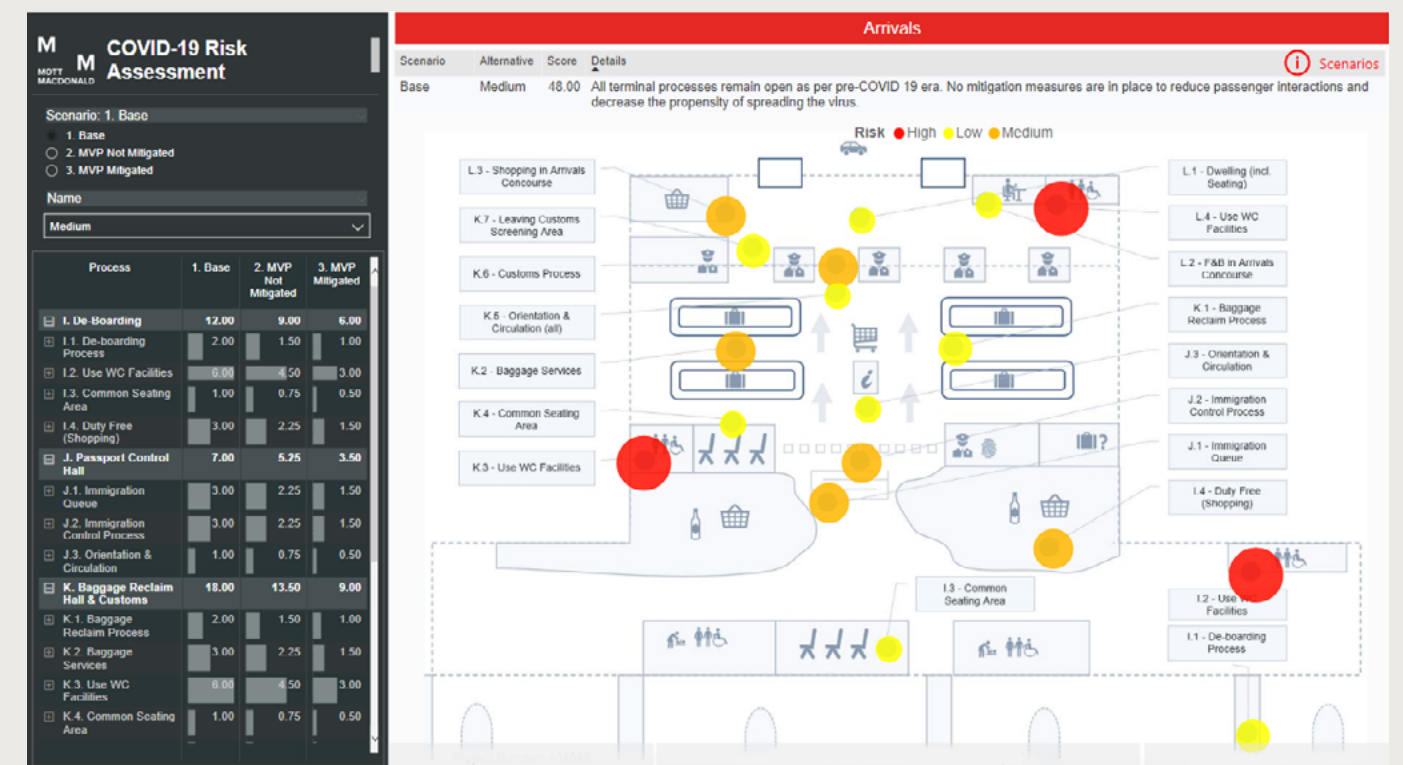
M M MOTT MACDONALD COVID-19 Risk Assessment

Scenario: 1. Base
1. Base
2. MVP Not Mitigated
3. MVP Mitigated

Name
Medium

| Process | 1. Base | 2. MVP Not Mitigated | 3. MVP Mitigated |
|---|---|---|---|
| I. De-Boarding | 12.00 | 9.00 | 6.00 |
| I.1. De-boarding Process | 2.00 | 1.50 | 1.00 |
| I.2. Use WC Facilities | 6.00 | 4.50 | 3.00 |
| I.3. Common Seating Area | 1.00 | 0.75 | 0.50 |
| I.4. Duty Free (Shopping) | 3.00 | 2.25 | 1.50 |
| J. Passport Control Hall | 7.00 | 5.25 | 3.50 |
| J.1. Immigration Queue | 3.00 | 2.25 | 1.50 |
| J.2. Immigration Control Process | 3.00 | 2.25 | 1.50 |
| J.3. Orientation & Circulation | 1.00 | 0.75 | 0.50 |
| K. Baggage Reclaim Hall & Customs | 18.00 | 13.50 | 9.00 |
| K.1. Baggage Reclaim Process | 2.00 | 1.50 | 1.00 |
| K.2. Baggage Services | 3.00 | 2.25 | 1.50 |
| K.3. Use WC Facilities | 6.00 | 4.50 | 3.00 |
| K.4. Common Seating Area | 1.00 | 0.75 | 0.50 |

Arrivals

| Scenario | Alternative | Score | Details |
|---|---|---|---|
| Base | Medium | 48.00 | All terminal processes remain open as per pre-COVID 19 era. No mitigation measures are in place to reduce passenger interactions and decrease the propensity of spreading the virus. |

Scenarios

Risk High Low Medium

L.3 - Shopping in Arrivals Concourse
K.7 - Leaving Customs Screening Area
K.6 - Customs Process
K.5 - Orientation & Circulation (all)
K.2 - Baggage Services
K.4 - Common Seating Area
K.3 - Use WC Facilities
L.1 - Dwelling (incl. Seating)
L.4 - Use WC Facilities
L.2 - F&B in Arrivals Concourse
K.1 - Baggage Reclaim Process
J.3 - Orientation & Circulation
J.2 - Immigration Control Process
J.1 - Immigration Queue
I.4 - Duty Free (Shopping)
I.3 - Common Seating Area
I.2 - Use WC Facilities
I.1 - De-boarding Process